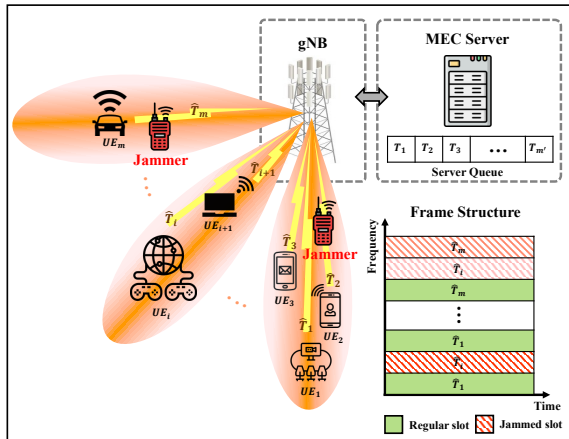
gNB

MEC Server

$T_1$ $T_2$ $T_3$ ... $T_{m'}$

Server Queue

$\hat{T}_m$

$UE_m$

Jammer

$\hat{T}_{i+1}$

$\hat{T}_i$

$UE_{i+1}$

$UE_i$

$\hat{T}_3$

$\hat{T}_2$

Jammer

$UE_3$

$UE_2$

$\hat{T}_1$

$UE_1$

Frame Structure

Frequency

$\hat{T}_m$

$\hat{T}_i$

$\hat{T}_m$

⋮

$\hat{T}_1$

$\hat{T}_i$

$\hat{T}_1$

Time

Regular slot

Jammed slot